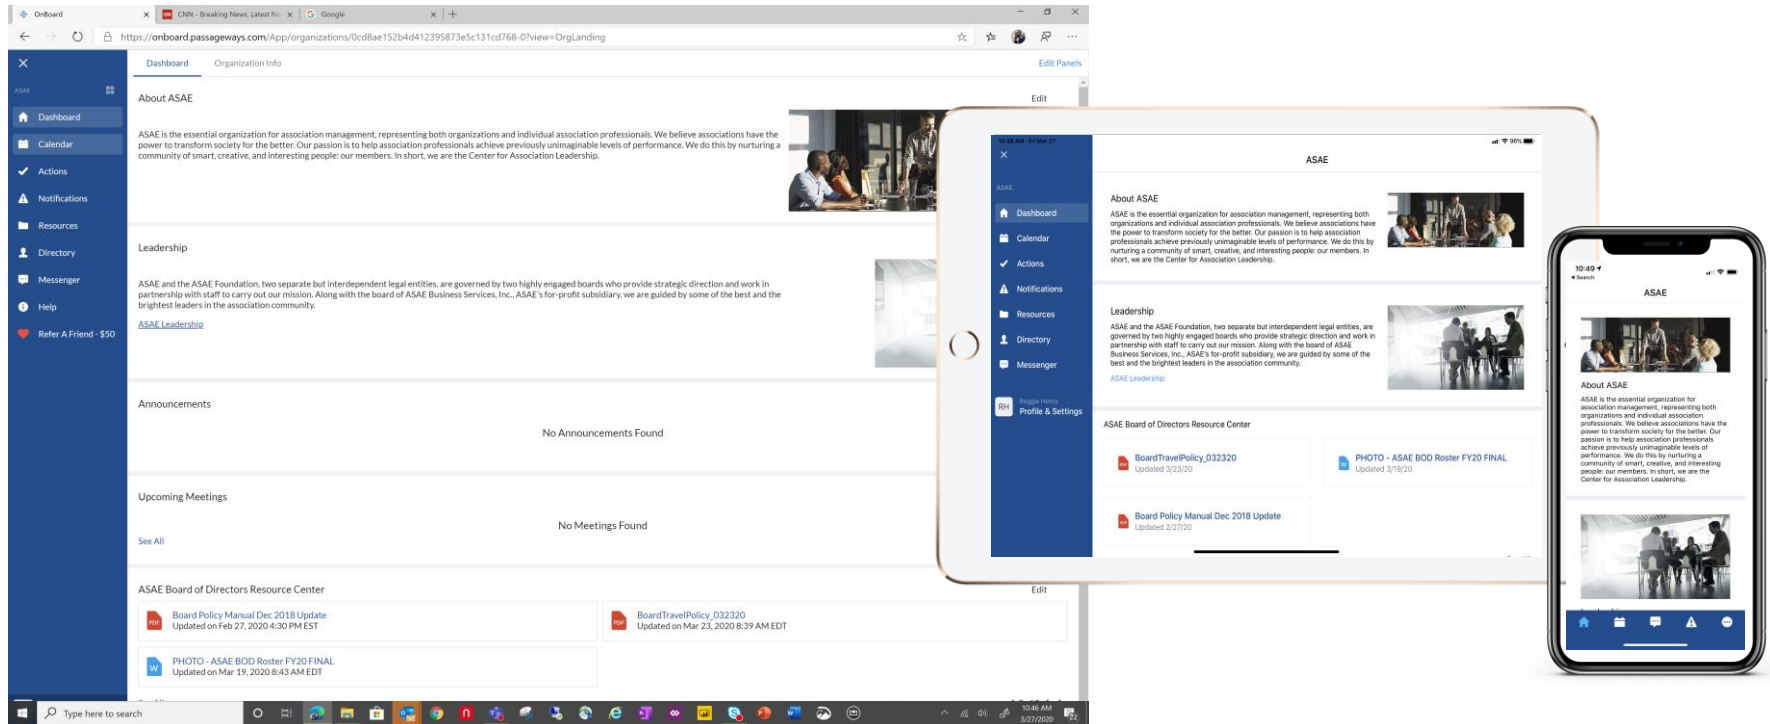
OnBoard
CNN - Breaking News, Latest N
Google
https://onboard.passageways.com/App/organizations/0cd8ae152b4d412395873e5c131cd768-0?view=OrgLanding

ASAE
Dashboard
Calendar
Actions
Notifications
Resources
Directory
Messenger
Help
Refer A Friend - $50

Dashboard
Organization Info
Edit Panels

About ASAE
Edit

ASAE is the essential organization for association management, representing both organizations and individual association professionals. We believe associations have the power to transform society for the better. Our passion is to help association professionals achieve previously unimaginable levels of performance. We do this by nurturing a community of smart, creative, and interesting people: our members. In short, we are the Center for Association Leadership.

Leadership

ASAE and the ASAE Foundation, two separate but interdependent legal entities, are governed by two highly engaged boards who provide strategic direction and work in partnership with staff to carry out our mission. Along with the board of ASAE Business Services, Inc., ASAE's for-profit subsidiary, we are guided by some of the best and the brightest leaders in the association community.

ASAE Leadership

Announcements

No Announcements Found

Upcoming Meetings

No Meetings Found

See All

ASAE Board of Directors Resource Center
Edit

Board Policy Manual Dec 2018 Update
Updated on Feb 27, 2020 4:30 PM EST

BoardTravelPolicy_032320
Updated on Mar 23, 2020 8:39 AM EDT

PHOTO - ASAE BOD Roster FY20 FINAL
Updated on Mar 19, 2020 8:43 AM EDT

Type here to search
10:46 AM
3/27/2020

ASAE
ASAE
Dashboard
Calendar
Actions
Notifications
Resources
Directory
Messenger
RH
Profile & Settings

About ASAE
ASAE is the essential organization for association management, representing both organizations and individual association professionals. We believe associations have the power to transform society for the better. Our passion is to help association professionals achieve previously unimaginable levels of performance. We do this by nurturing a community of smart, creative, and interesting people: our members. In short, we are the Center for Association Leadership.

Leadership
ASAE and the ASAE Foundation, two separate but interdependent legal entities, are governed by two highly engaged boards who provide strategic direction and work in partnership with staff to carry out our mission. Along with the board of ASAE Business Services, Inc., ASAE's for-profit subsidiary, we are guided by some of the best and the brightest leaders in the association community.
ASAE Leadership

ASAE Board of Directors Resource Center
BoardTravelPolicy_032320
Updated 3/23/20
PHOTO - ASAE BOD Roster FY20 FINAL
Updated 3/19/20
Board Policy Manual Dec 2018 Update
Updated 2/27/20

10:49
Search
ASAE
About ASAE
ASAE is the essential organization for association management, representing both organizations and individual association professionals. We believe associations have the power to transform society for the better. Our passion is to help association professionals achieve previously unimaginable levels of performance. We do this by nurturing a community of smart, creative, and interesting people: our members. In short, we are the Center for Association Leadership.